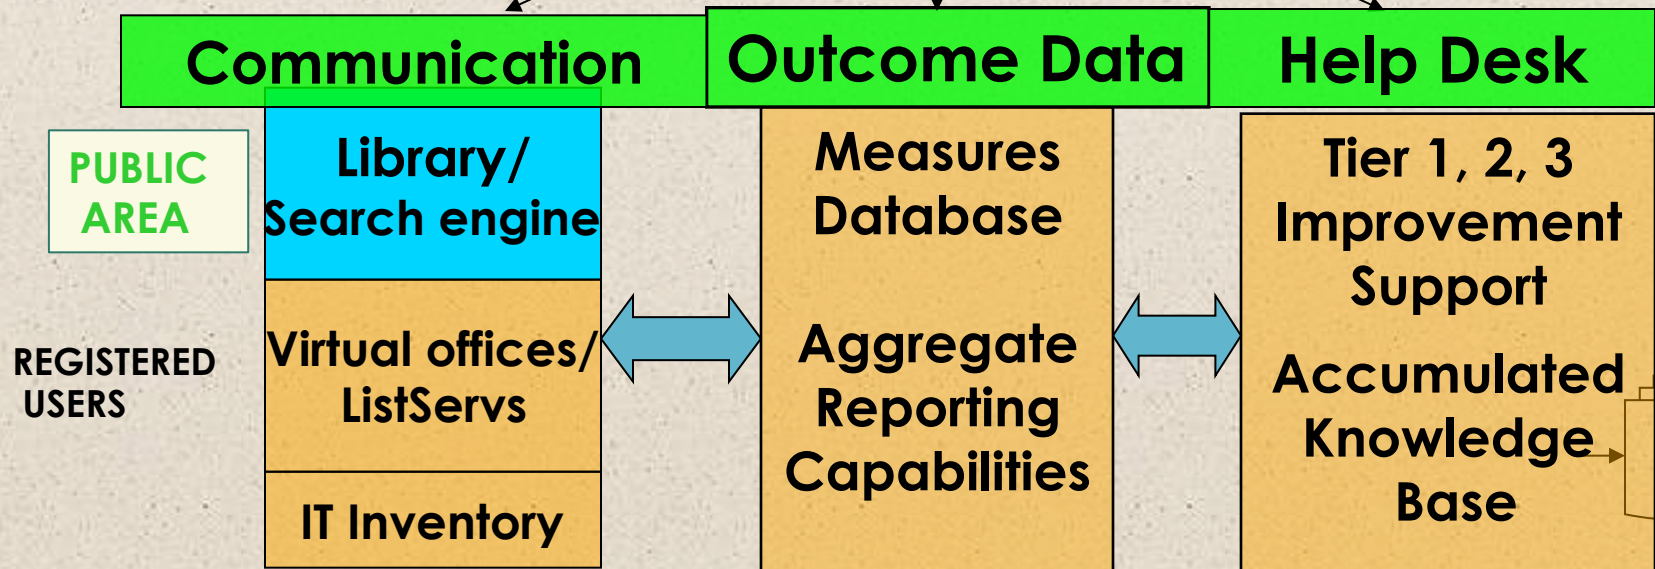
Communication

Outcome Data

Help Desk

PUBLIC AREA

Library/ Search engine

REGISTERED USERS

Virtual offices/ ListServs

IT Inventory

Measures Database

Aggregate Reporting Capabilities

Tier 1, 2, 3 Improvement Support

Accumulated Knowledge Base